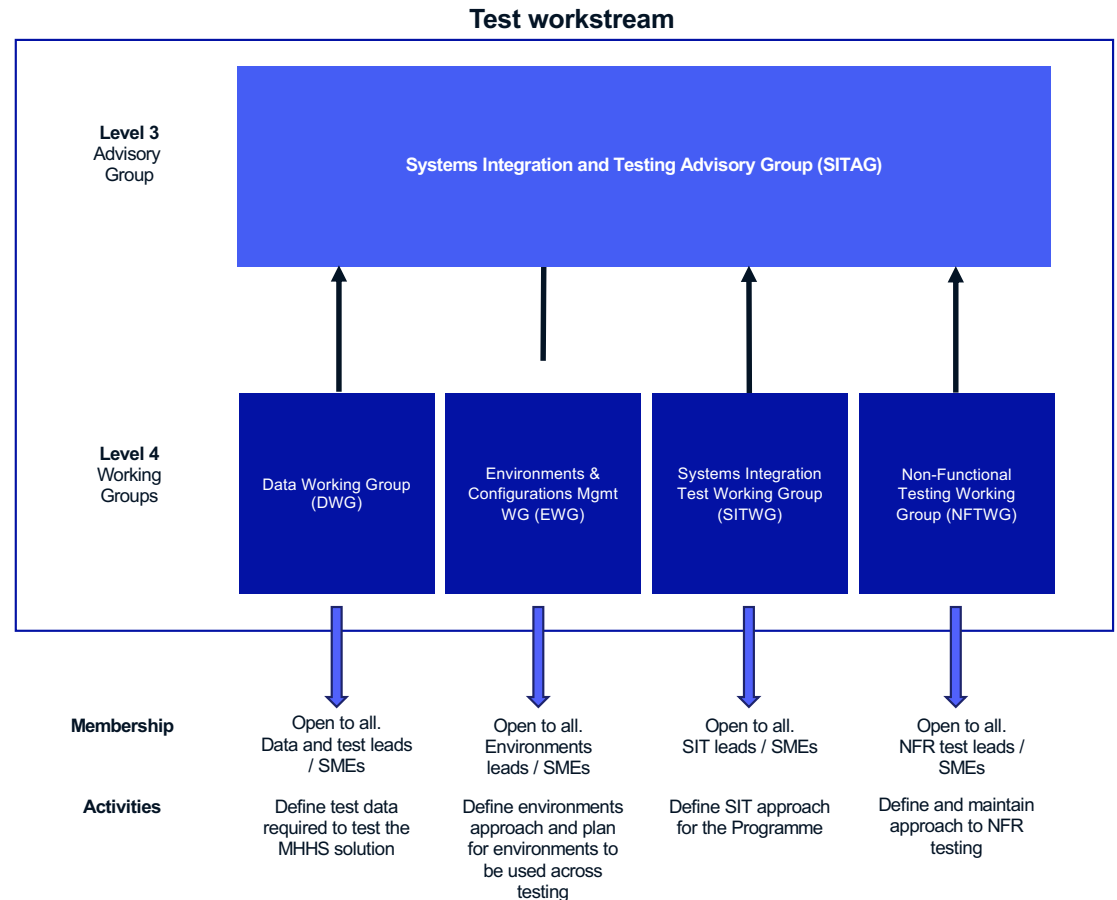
Test workstream

Level 3
Advisory Group

Systems Integration and Testing Advisory Group (SITAG)

Level 4
Working Groups

Data Working Group (DWG)

Environments & Configurations Mgmt WG (EWG)

Systems Integration Test Working Group (SITWG)

Non-Functional Testing Working Group (NFTWG)

Membership

Open to all. Data and test leads / SMEs

Open to all. Environments leads / SMEs

Open to all. SIT leads / SMEs

Open to all. NFR test leads / SMEs

Activities

Define test data required to test the MHHS solution

Define environments approach and plan for environments to be used across testing

Define SIT approach for the Programme

Define and maintain approach to NFR testing